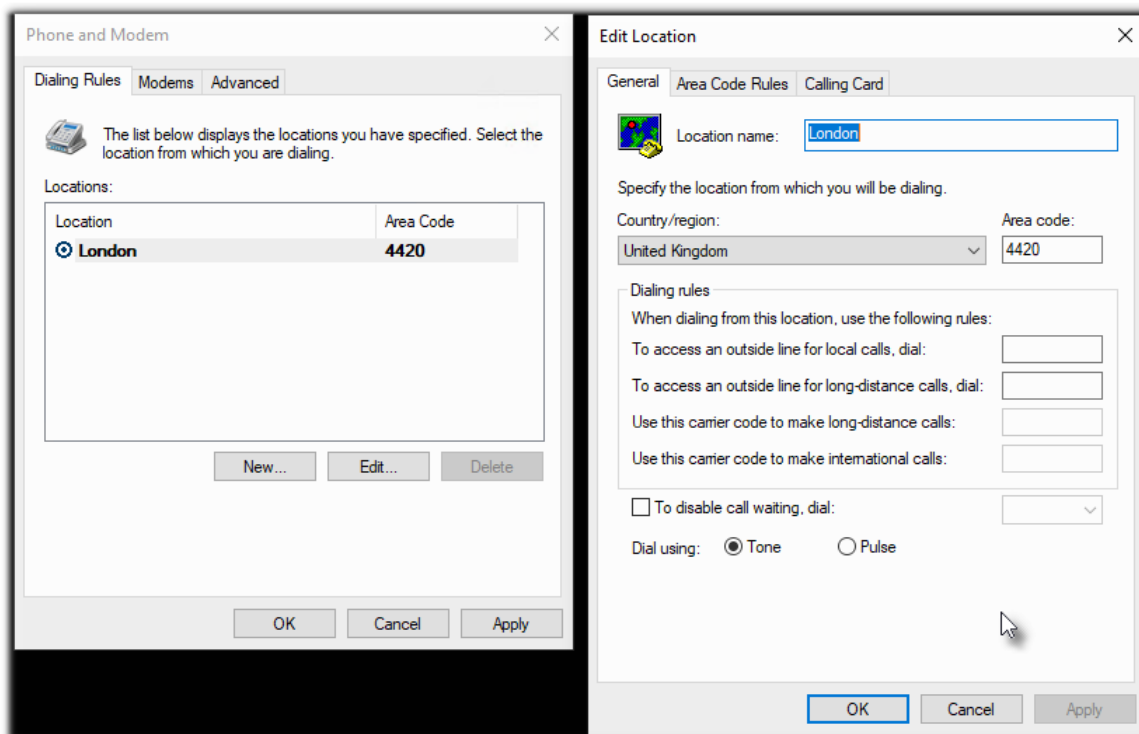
Phone and Modem

Dialing Rules | Modems | Advanced

The list below displays the locations you have specified. Select the location from which you are dialing.

Locations:

| Location | Area Code |
|---|---|
| London | 4420 |

New... Edit... Delete

OK Cancel Apply

Edit Location

General | Area Code Rules | Calling Card

Location name: London

Specify the location from which you will be dialing.

Country/region: United Kingdom

Area code: 4420

Dialing rules

When dialing from this location, use the following rules:

To access an outside line for local calls, dial:

To access an outside line for long-distance calls, dial:

Use this carrier code to make long-distance calls:

Use this carrier code to make international calls:

To disable call waiting, dial:

Dial using: Tone Pulse

OK Cancel Apply